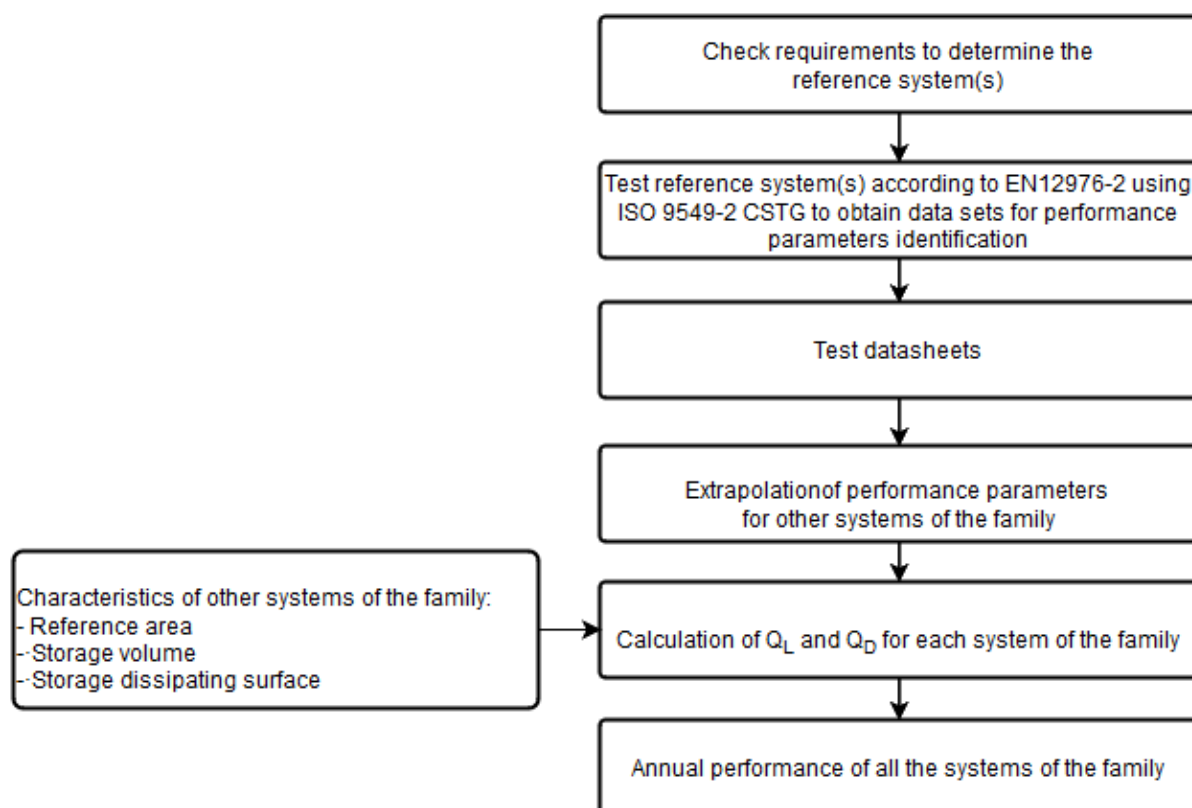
Check requirements to determine the reference system(s)

Test reference system(s) according to EN12976-2 using ISO 9549-2 CSTG to obtain data sets for performance parameters identification

Test datasheets

Extrapolationof performance parameters for other systems of the family

Characteristics of other systems of the family:
- Reference area
-·Storage volume
-·Storage dissipating surface

Calculation of $Q_L$ and $Q_D$ for each system of the family

Annual performance of all the systems of the family